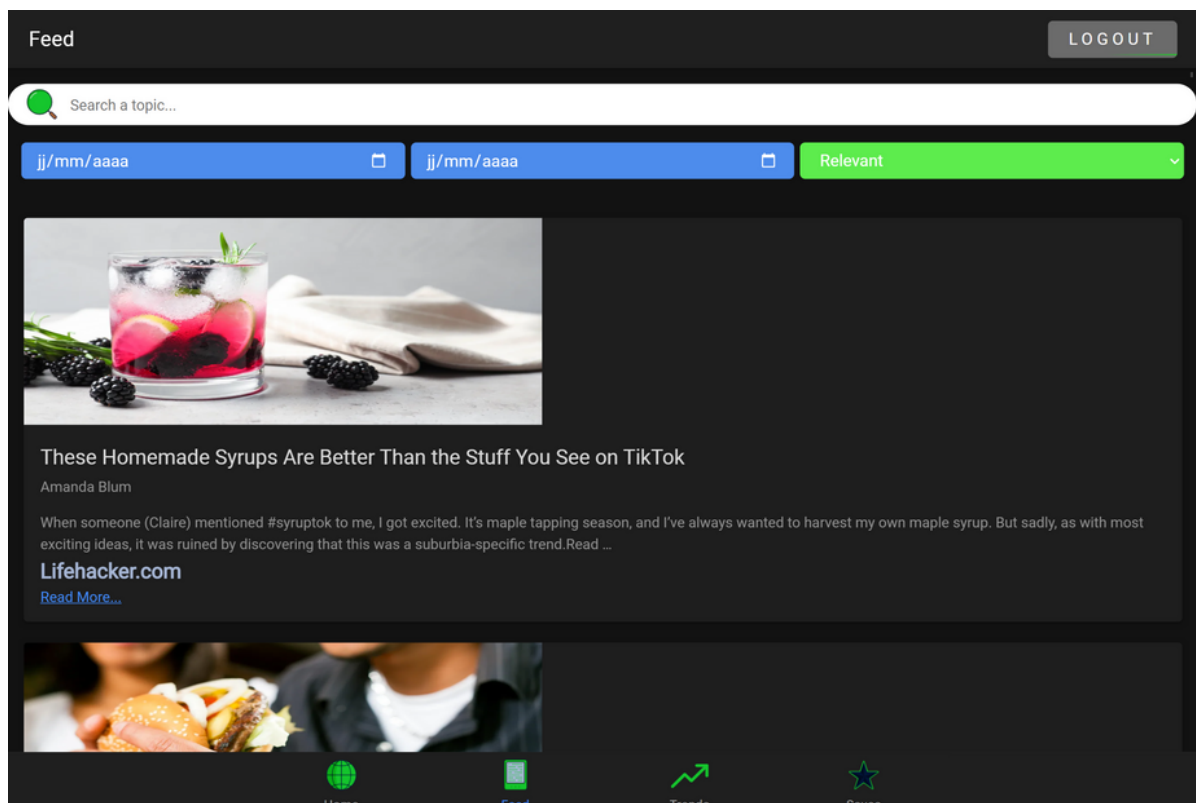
Feed

LOGOUT

Search a topic...

jj/mm/aaaa

jj/mm/aaaa

Relevant

These Homemade Syrups Are Better Than the Stuff You See on TikTok

Amanda Blum

When someone (Claire) mentioned #syruptok to me, I got excited. It's maple tapping season, and I've always wanted to harvest my own maple syrup. But sadly, as with most exciting ideas, it was ruined by discovering that this was a suburbia-specific trend.Read ...

Lifehacker.com

Read More...

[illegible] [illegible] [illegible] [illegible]